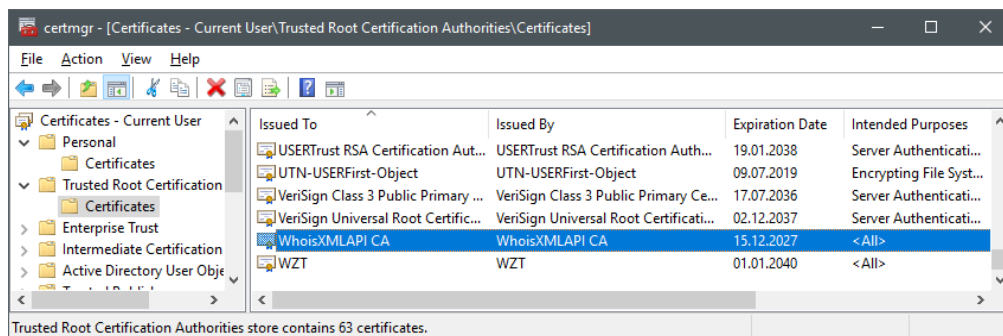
certmgr - [Certificates - Current User\Trusted Root Certification Authorities\Certificates]

File Action View Help

Certificates - Current User
Personal
Certificates
Trusted Root Certification
Certificates
Enterprise Trust
Intermediate Certification
Active Directory User Obje

| Issued To | Issued By | Expiration Date | Intended Purposes |
|---|---|---|---|
| USERTrust RSA Certification Aut... | USERTrust RSA Certification Auth... | 19.01.2038 | Server Authenticati... |
| UTN-USERFirst-Object | UTN-USERFirst-Object | 09.07.2019 | Encrypting File Syst... |
| VeriSign Class 3 Public Primary ... | VeriSign Class 3 Public Primary Ce... | 17.07.2036 | Server Authenticati... |
| VeriSign Universal Root Certific... | VeriSign Universal Root Certificati... | 02.12.2037 | Server Authenticati... |
| WhoisXMLAPI CA | WhoisXMLAPI CA | 15.12.2027 | <All> |
| WZT | WZT | 01.01.2040 | <All> |

Trusted Root Certification Authorities store contains 63 certificates.